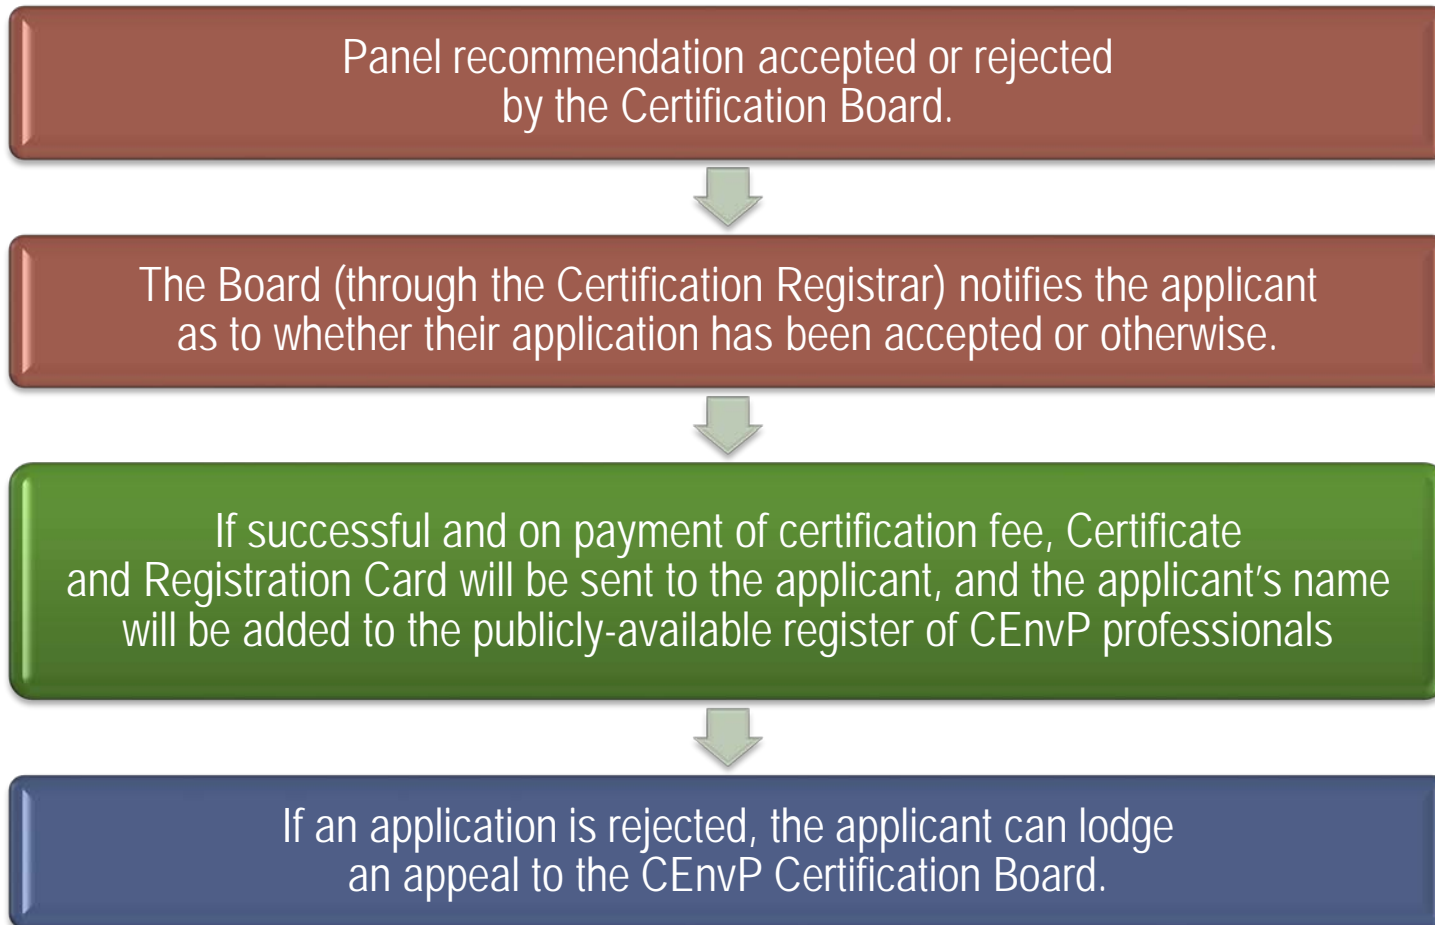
Panel recommendation accepted or rejected by the Certification Board.

The Board (through the Certification Registrar) notifies the applicant as to whether their application has been accepted or otherwise.

If successful and on payment of certification fee, Certificate and Registration Card will be sent to the applicant, and the applicant's name will be added to the publicly-available register of CEnvP professionals

If an application is rejected, the applicant can lodge an appeal to the CEnvP Certification Board.